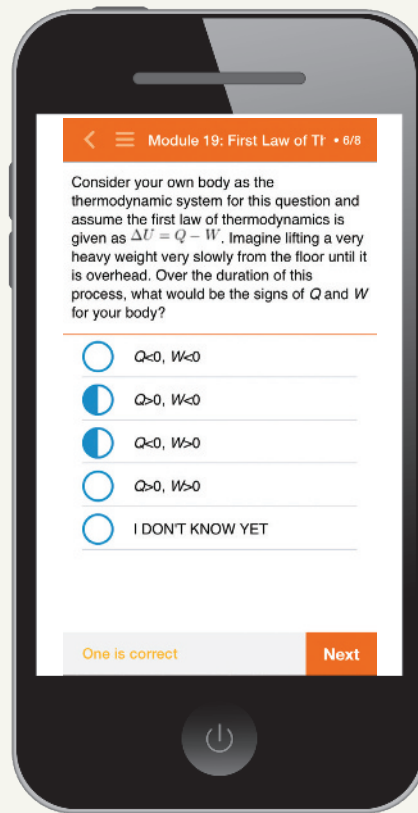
Module 19: First Law of Th • 6/8

Consider your own body as the thermodynamic system for this question and assume the first law of thermodynamics is given as $\Delta U = Q - W$. Imagine lifting a very heavy weight very slowly from the floor until it is overhead. Over the duration of this process, what would be the signs of $Q$ and $W$ for your body?

$Q<0$, $W<0$

$Q>0$, $W<0$

$Q<0$, $W>0$

$Q>0$, $W>0$

I DON'T KNOW YET

One is correct

Next